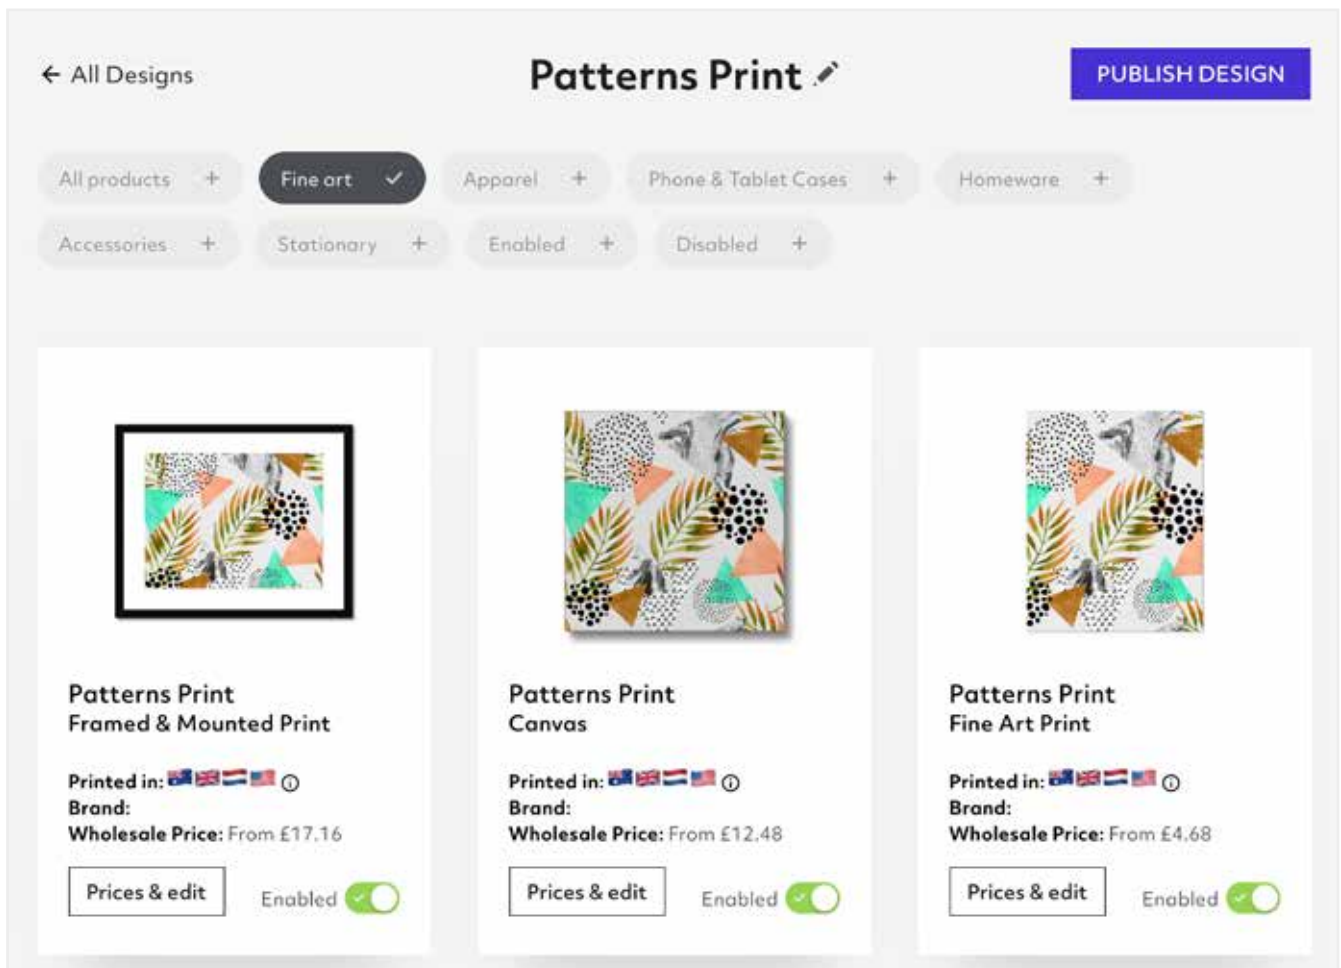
← All Designs

Patterns Print

PUBLISH DESIGN

All products +
Fine art ✓
Apparel +
Phone & Tablet Cases +
Homeware +
Accessories +
Stationary +
Enabled +
Disabled +

Patterns Print
Framed & Mounted Print

Printed in:
Brand:
Wholesale Price: From £17.16

Prices & edit
Enabled

Patterns Print
Canvas

Printed in:
Brand:
Wholesale Price: From £12.48

Prices & edit
Enabled

Patterns Print
Fine Art Print

Printed in:
Brand:
Wholesale Price: From £4.68

Prices & edit
Enabled